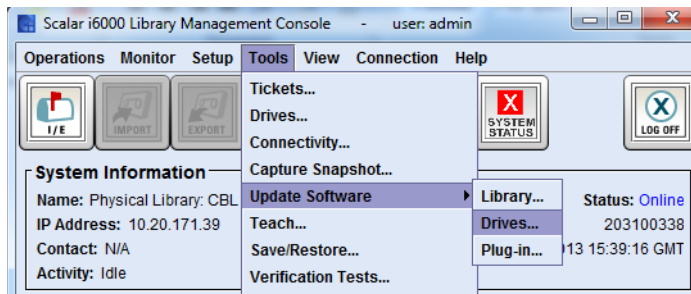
Scalar i6000 Library Management Console - user: admin

Operations Monitor Setup Tools View Connection Help

I/E IMPORT EXPORT

SYSTEM STATUS

LOG OFF

System Information
Name: Physical Library: CBL
IP Address: 10.20.171.39
Contact: N/A
Activity: Idle

Tickets...
Drives...
Connectivity...
Capture Snapshot...
Update Software
Teach...
Save/Restore...
Verification Tests...

Library...
Drives...
Plug-in...

Status: Online
203100338
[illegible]013 15:39:16 GMT